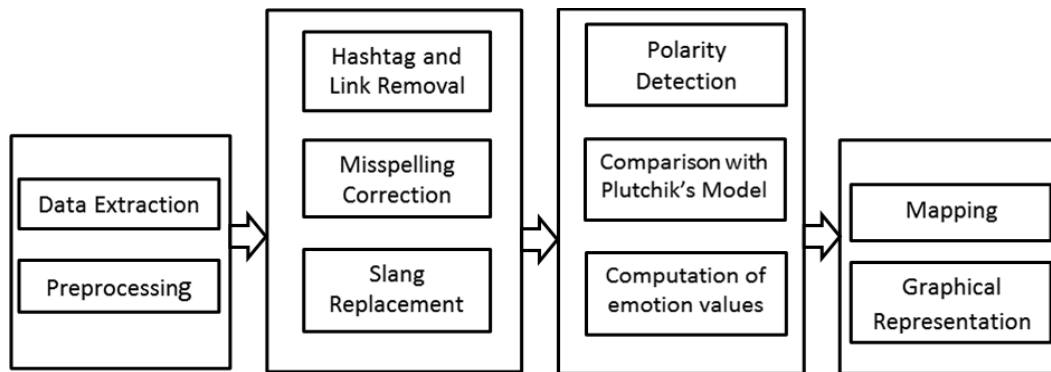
Data Extraction

Preprocessing

Hashtag and Link Removal

Misspelling Correction

Slang Replacement

Polarity Detection

Comparison with Plutchik's Model

Computation of emotion values

Mapping

Graphical Representation